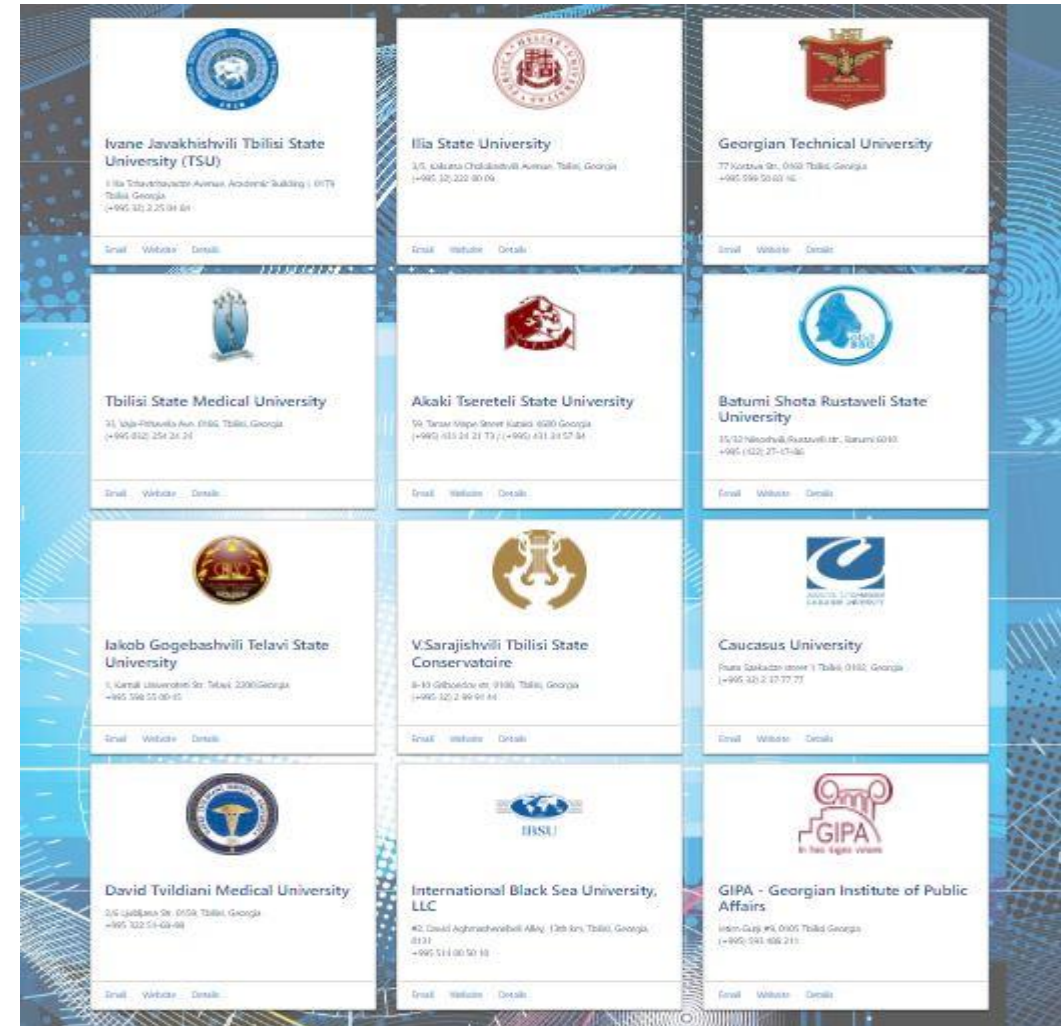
Ivane Javakhishvili Tbilisi State University (TSU)

1 Ilia Tchavtchavadze Avenue, Academic Building I, 0179 Tbilisi, Georgia
(+995 32) 2 25 04 84

Email Website Details

Ilia State University

3/5, Kakutsa Cholokashvili Avenue, Tbilisi, Georgia
(+995 32) 222 00 09

Email Website Details

Georgian Technical University

77 Kostava Str., 0160 Tbilisi, Georgia
+995 599 50 83 16

Email Website Details

Tbilisi State Medical University

33, Vaja-Pshavela Ave. 0186, Tbilisi, Georgia
(+995 032) 254 24 24

Email Website Details

Akaki Tsereteli State University

59, Tamar Mepe Street Kutaisi 4600 Georgia
(+995) 431 24 21 73 / (+995) 431 24 57 84

Email Website Details

Batumi Shota Rustaveli State University

35/32 Ninoshvili/Rustaveli str., Batumi 6010
+995 (422) 27-17-86

Email Website Details

Iakob Gogebashvili Telavi State University

1, Kartuli Universiteti Str. Telavi, 2200 Georgia
+995 598 55 00 45

Email Website Details

V.Sarajishvili Tbilisi State Conservatoire

8-10 Griboedov str, 0108, Tbilisi, Georgia
(+995 32) 2 99 91 44

Email Website Details

Caucasus University

Paata Saakadze street 1 Tbilisi 0102, Georgia
(+995 32) 2 37 77 77

Email Website Details

David Tvildiani Medical University

2/6 Ljubljana Str. 0159, Tbilisi, Georgia
+995 322 51-68-98

Email Website Details

IBSU

International Black Sea University, LLC

#2, David Aghmashenebeli Alley, 13th km, Tbilisi, Georgia, 0131
+995 514 00 50 10

Email Website Details

GIPA

GIPA - Georgian Institute of Public Affairs

Irakli Gurji #9, 0105 Tbilisi Georgia
(+995) 595 488 211

Email Website Details